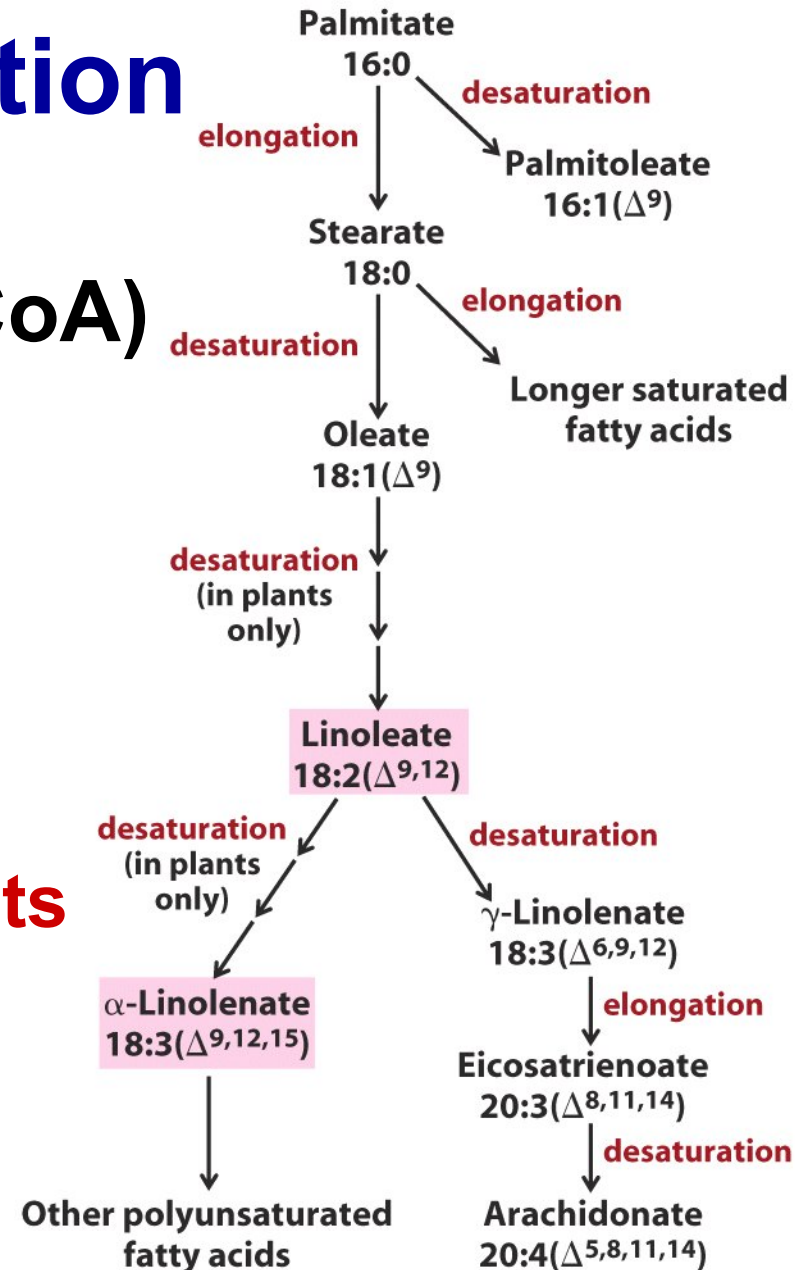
tion

CoA)

ts

Palmitate
16:0

desaturation

elongation

Palmitoleate
16:1($\Delta^9$)

Stearate
18:0

elongation

desaturation

Longer saturated fatty acids

Oleate
18:1($\Delta^9$)

desaturation
(in plants only)

Linoleate
18:2($\Delta^{9,12}$)

desaturation
(in plants only)

desaturation

$\gamma$-Linolenate
18:3($\Delta^{6,9,12}$)

$\alpha$-Linolenate
18:3($\Delta^{9,12,15}$)

elongation

Eicosatrienoate
20:3($\Delta^{8,11,14}$)

desaturation

Other polyunsaturated fatty acids

Arachidonate
20:4($\Delta^{5,8,11,14}$)